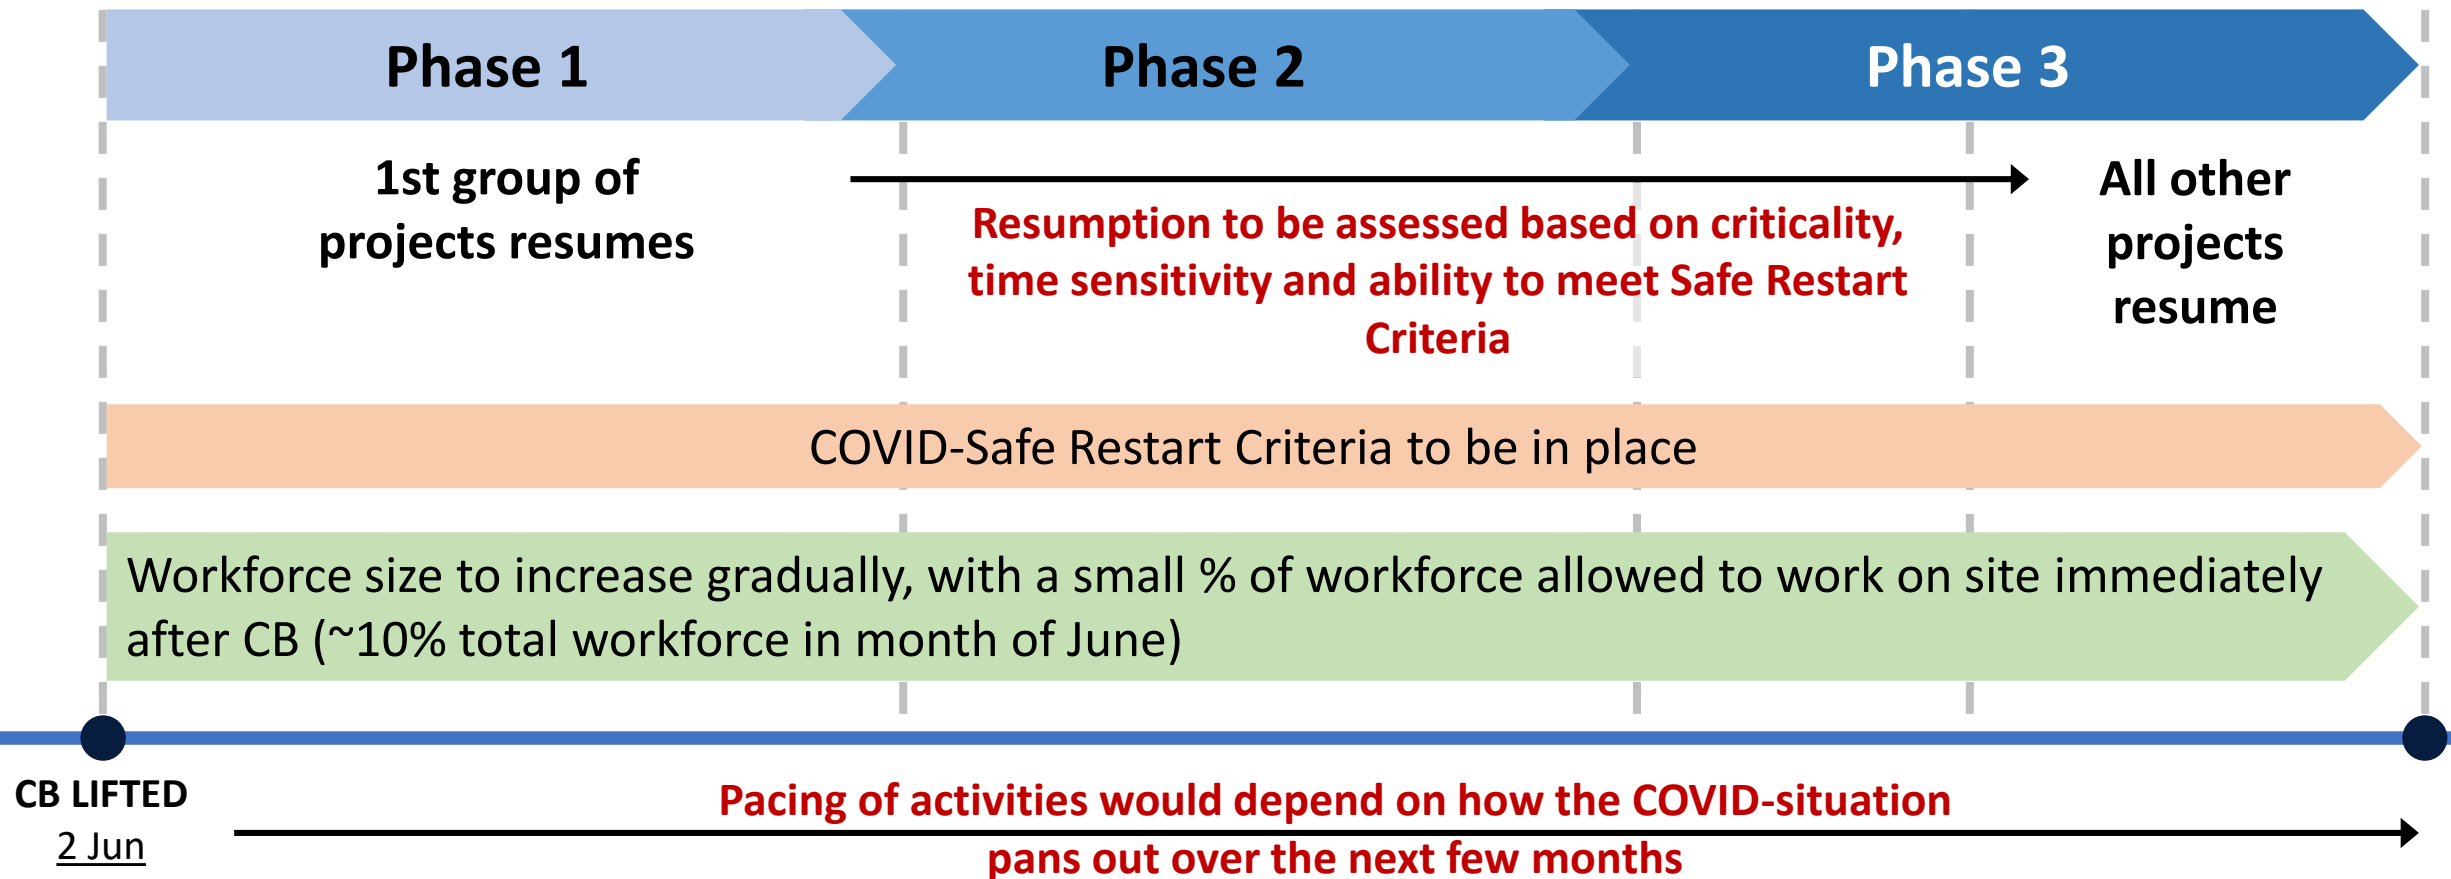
Phase 1

Phase 2

Phase 3

1st group of projects resumes

Resumption to be assessed based on criticality, time sensitivity and ability to meet Safe Restart Criteria

All other projects resume

COVID-Safe Restart Criteria to be in place

Workforce size to increase gradually, with a small % of workforce allowed to work on site immediately after CB (~10% total workforce in month of June)

CB LIFTED
2 Jun

Pacing of activities would depend on how the COVID-situation pans out over the next few months